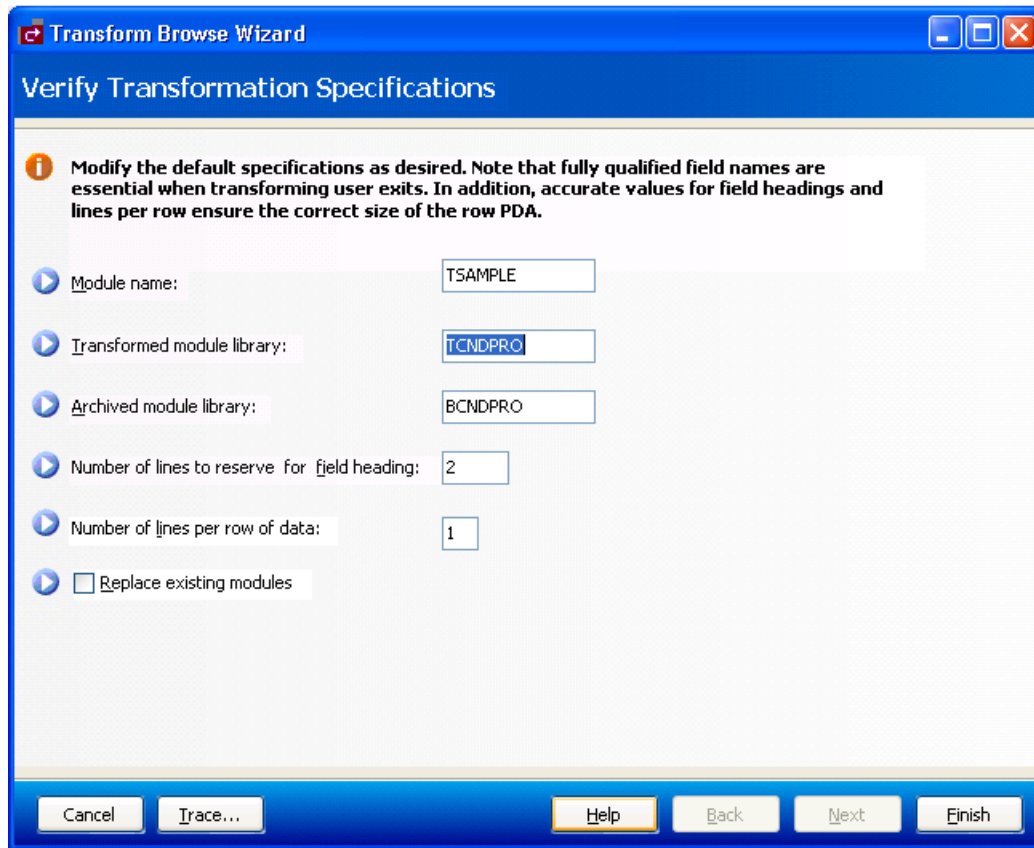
Transform Browse Wizard

Verify Transformation Specifications

Modify the default specifications as desired. Note that fully qualified field names are essential when transforming user exits. In addition, accurate values for field headings and lines per row ensure the correct size of the row PDA.

Module name: TSAMPLE

Transformed module library: TCNDPRO

Archived module library: BCNDPRO

Number of lines to reserve for field heading: 2

Number of lines per row of data: 1

Replace existing modules

Cancel Trace... Help Back Next Finish